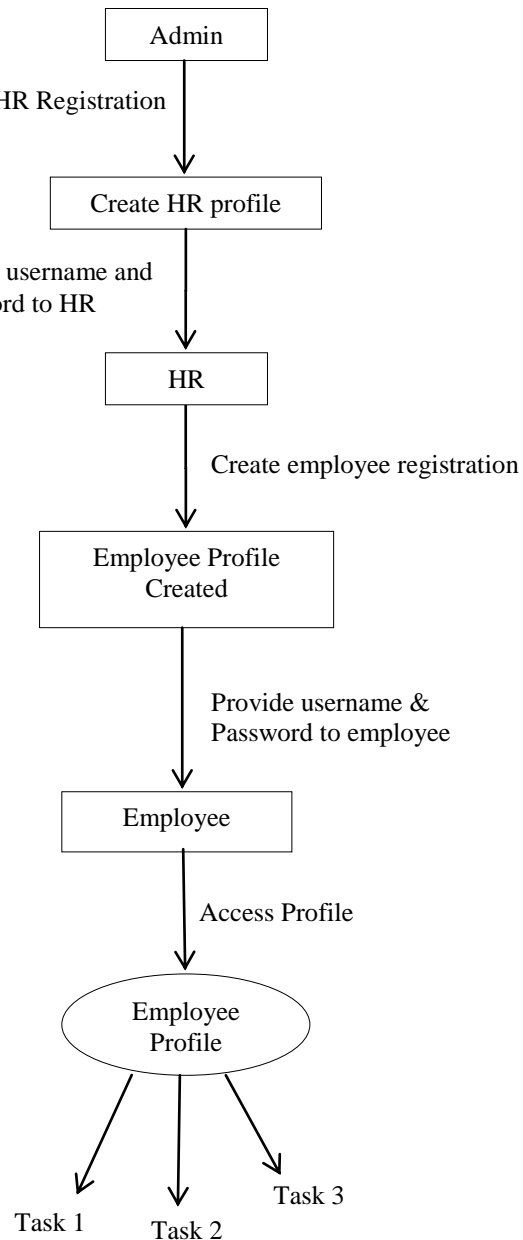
Admin

HR Registration

Create HR profile

username and
ord to HR

HR

Create employee registration

Employee Profile
Created

Provide username &
Password to employee

Employee

Access Profile

Employee
Profile

Task 1

Task 2

Task 3